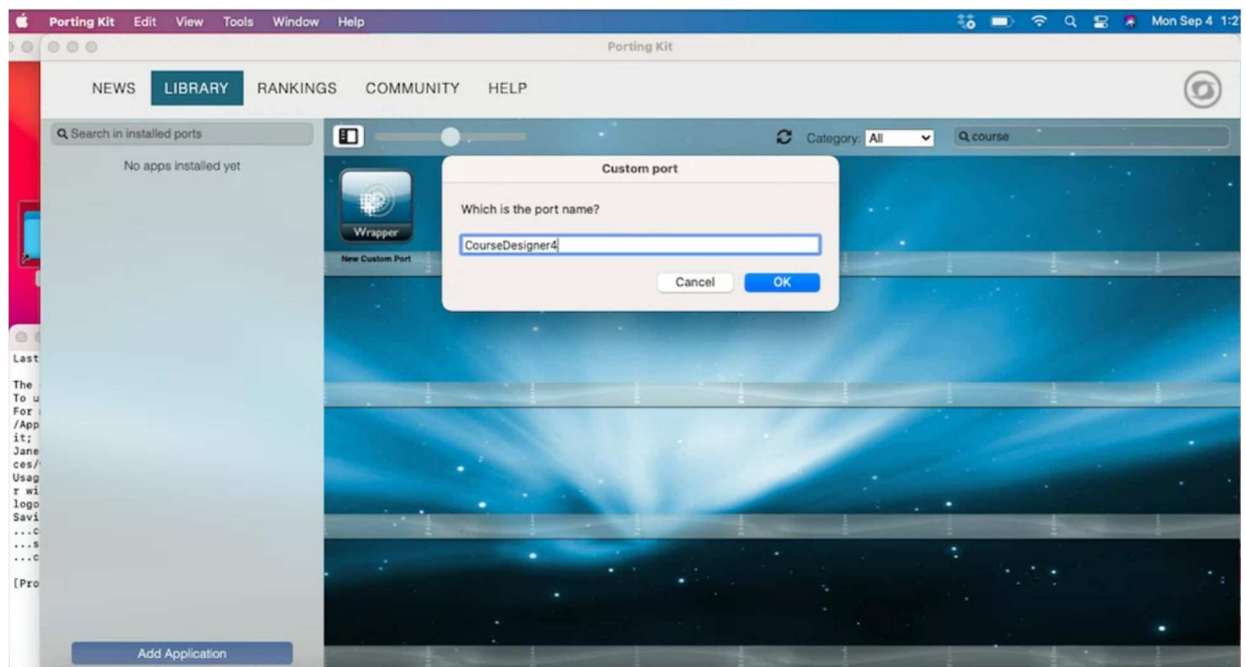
Porting Kit Edit View Tools Window Help

Mon Sep 4 1:2

Porting Kit

NEWS LIBRARY RANKINGS COMMUNITY HELP

Search in installed ports

No apps installed yet

Category: All

course

Wrapper

New Custom Port

Custom port

Which is the port name?

CourseDesigner4

Cancel OK

Last

The
To u
For
/App
it;
Jane
ces/
Usag
r wi
logo
Savi
...c
...s
...c

[Pro

Add Application